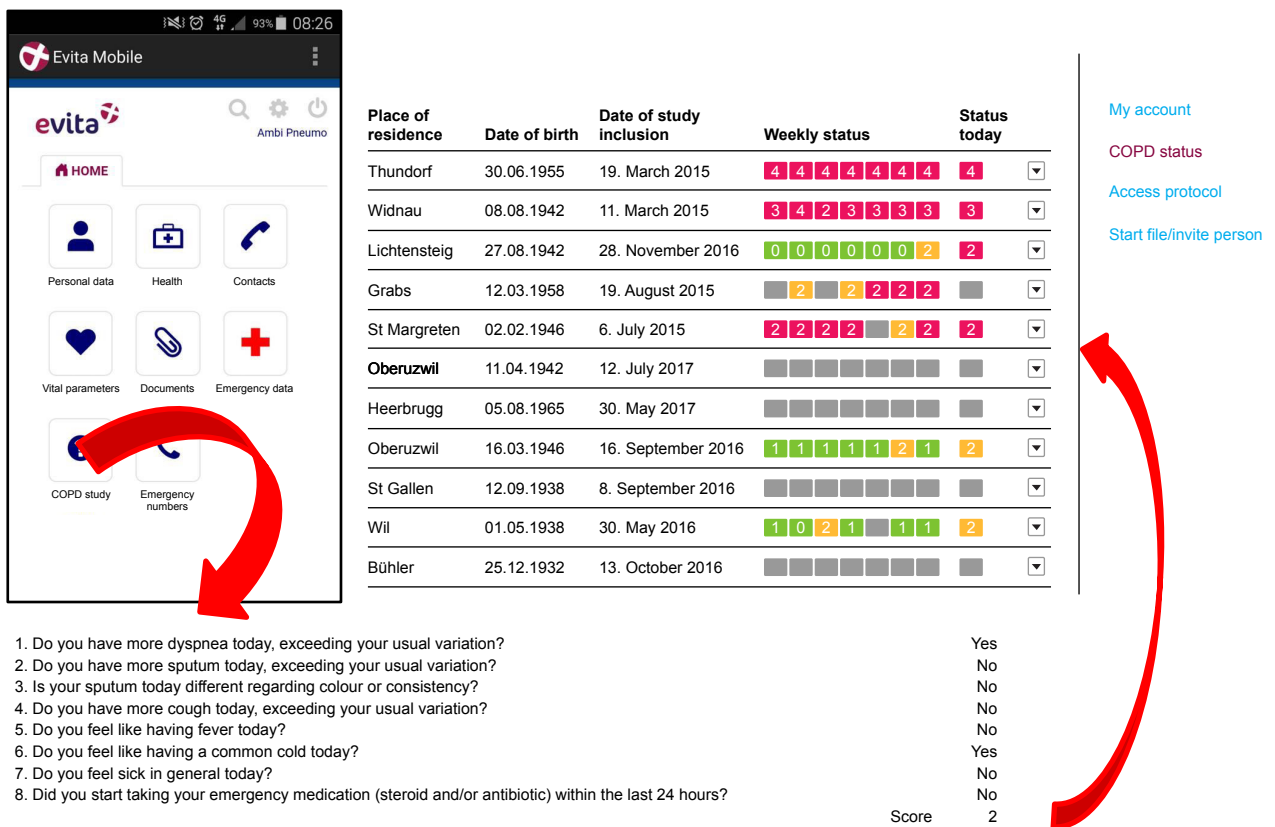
4G 93% 08:26

Evita Mobile

evita

Ambi Pneumo

HOME

Personal data
Health
Contacts
Vital parameters
Documents
Emergency data
COPD study
Emergency numbers

| Place of residence | Date of birth | Date of study inclusion | Weekly status | Status today |
|---|---|---|---|---|
| Thundorf | 30.06.1955 | 19. March 2015 | 4 4 4 4 4 4 4 | 4 |
| Widnau | 08.08.1942 | 11. March 2015 | 3 4 2 3 3 3 3 | 3 |
| Lichtensteig | 27.08.1942 | 28. November 2016 | 0 0 0 0 0 0 2 | 2 |
| Grabs | 12.03.1958 | 19. August 2015 | 2 2 2 2 2 | |
| St Margreten | 02.02.1946 | 6. July 2015 | 2 2 2 2 2 2 | 2 |
| Oberuzwil | 11.04.1942 | 12. July 2017 | | |
| Heerbrugg | 05.08.1965 | 30. May 2017 | | |
| Oberuzwil | 16.03.1946 | 16. September 2016 | 1 1 1 1 1 2 1 | 2 |
| St Gallen | 12.09.1938 | 8. September 2016 | | |
| Wil | 01.05.1938 | 30. May 2016 | 1 0 2 1 1 1 | 2 |
| Bühler | 25.12.1932 | 13. October 2016 | | |

My account
COPD status
Access protocol
Start file/invite person

1. Do you have more dyspnea today, exceeding your usual variation? Yes
2. Do you have more sputum today, exceeding your usual variation? No
3. Is your sputum today different regarding colour or consistency? No
4. Do you have more cough today, exceeding your usual variation? No
5. Do you feel like having fever today? No
6. Do you feel like having a common cold today? Yes
7. Do you feel sick in general today? No
8. Did you start taking your emergency medication (steroid and/or antibiotic) within the last 24 hours? No
Score 2